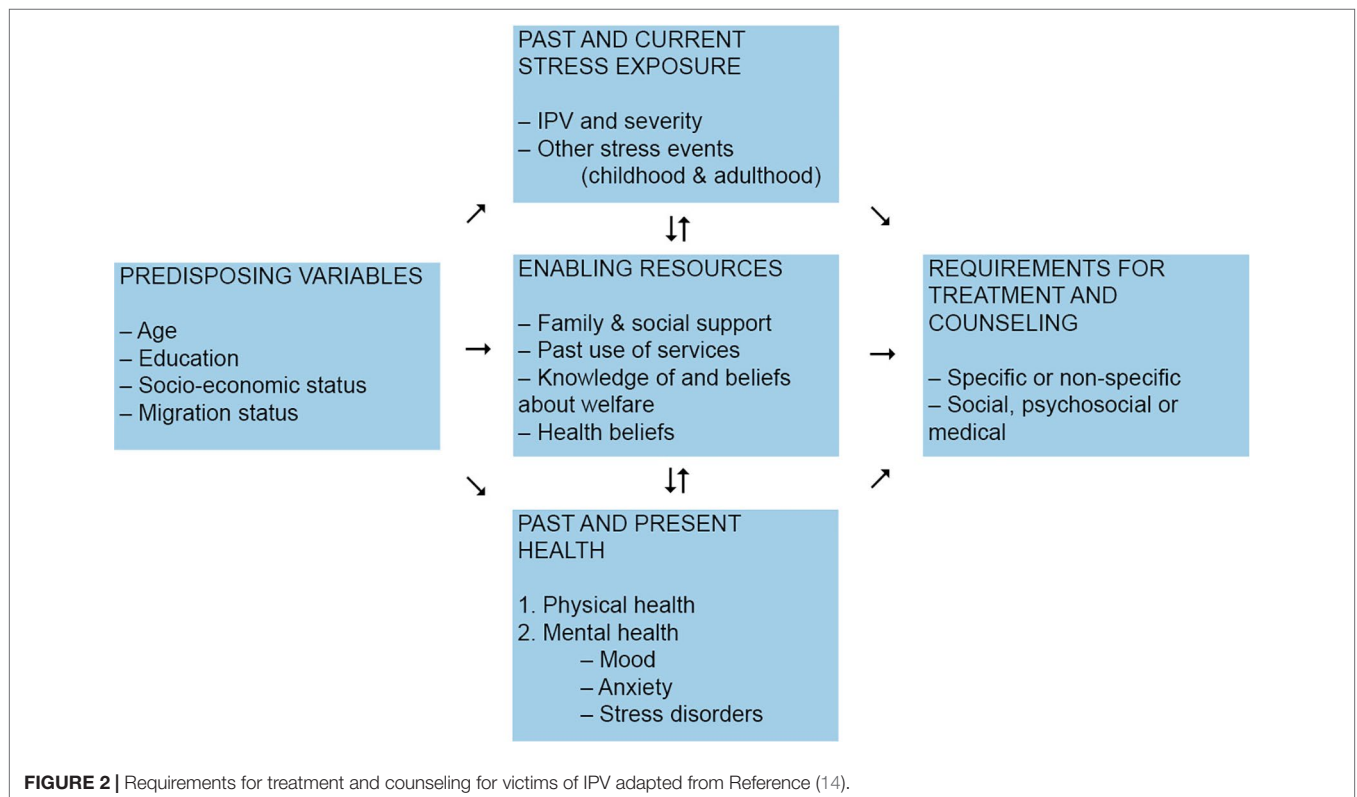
PAST AND CURRENT STRESS EXPOSURE

– IPV and severity
– Other stress events
(childhood & adulthood)

PREDISPOSING VARIABLES

– Age
– Education
– Socio-economic status
– Migration status

ENABLING RESOURCES

– Family & social support
– Past use of services
– Knowledge of and beliefs about welfare
– Health beliefs

REQUIREMENTS FOR TREATMENT AND COUNSELING

– Specific or non-specific
– Social, psychosocial or medical

PAST AND PRESENT HEALTH

1. Physical health
2. Mental health
– Mood
– Anxiety
– Stress disorders

**FIGURE 2 |** Requirements for treatment and counseling for victims of IPV adapted from Reference (14).